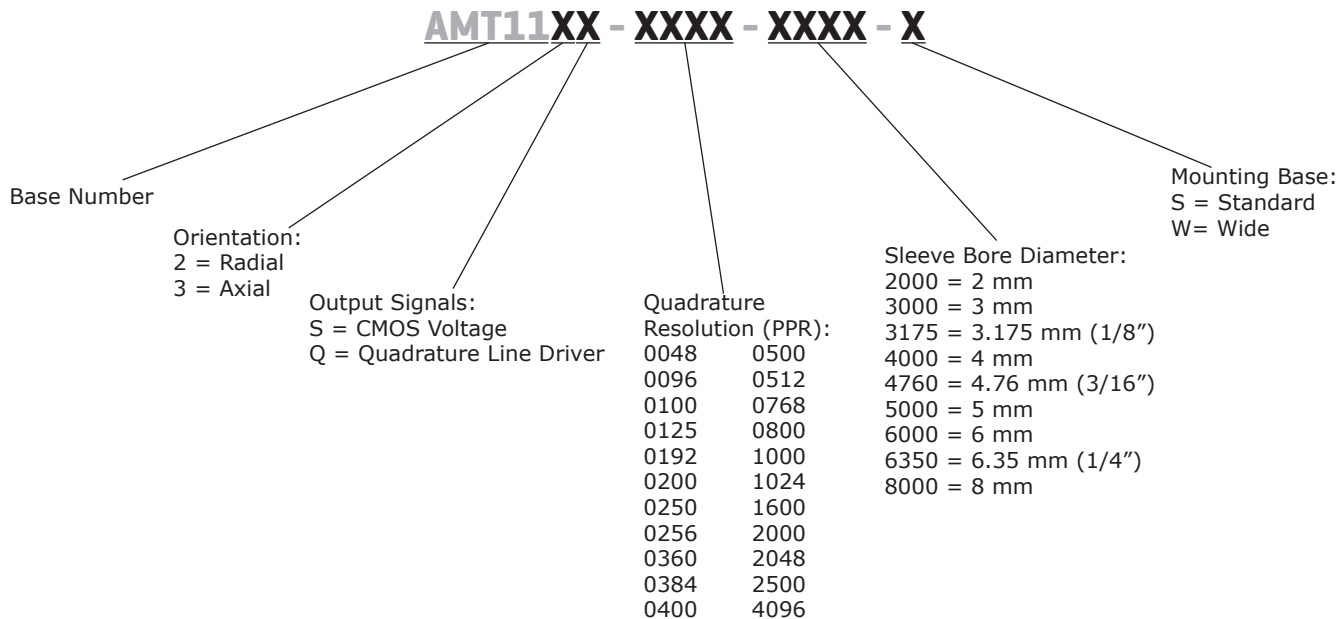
AMT11XX - XXXX - XXXX - X

Base Number

Orientation:
2 = Radial
3 = Axial

Output Signals:
S = CMOS Voltage
Q = Quadrature Line Driver

Quadrature Resolution (PPR):

| | |
|---|---|
| 0048 | 0500 |
| 0096 | 0512 |
| 0100 | 0768 |
| 0125 | 0800 |
| 0192 | 1000 |
| 0200 | 1024 |
| 0250 | 1600 |
| 0256 | 2000 |
| 0360 | 2048 |
| 0384 | 2500 |
| 0400 | 4096 |

Sleeve Bore Diameter:
2000 = 2 mm
3000 = 3 mm
3175 = 3.175 mm (1/8”)
4000 = 4 mm
4760 = 4.76 mm (3/16”)
5000 = 5 mm
6000 = 6 mm
6350 = 6.35 mm (1/4”)
8000 = 8 mm

Mounting Base:
S = Standard
W= Wide